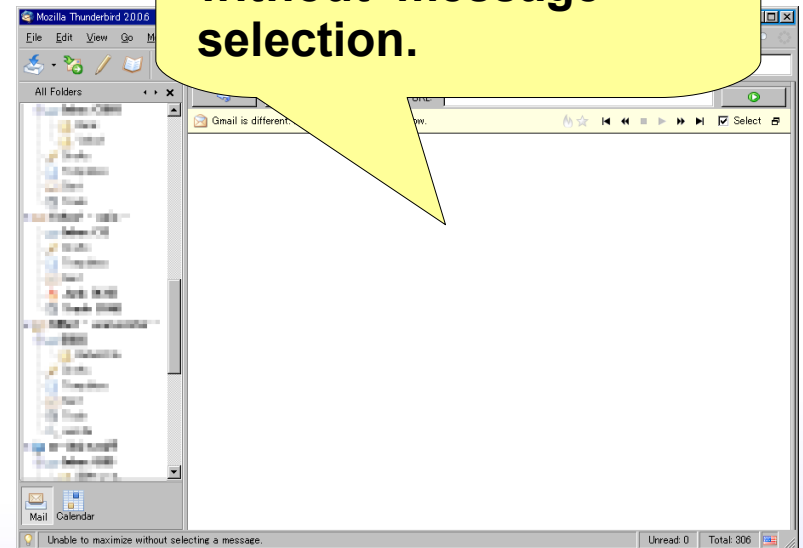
Mozilla Thunderbird 2.0.0.6

File Edit View Go M

without message selection.

All Folders

URL

Gmail is different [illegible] ow.

Select

Mail Calendar

Unable to maximize without selecting a message.

Unread: 0 Total: 306